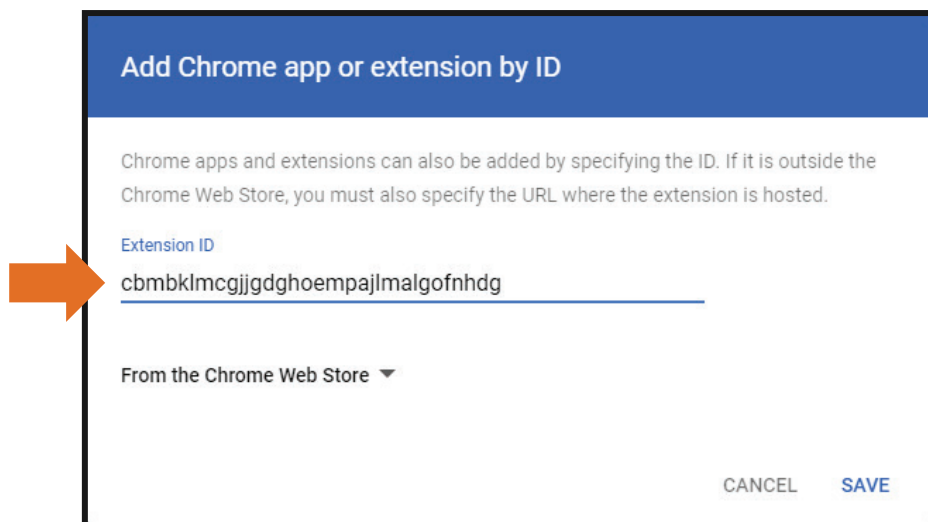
Add Chrome app or extension by ID

Chrome apps and extensions can also be added by specifying the ID. If it is outside the Chrome Web Store, you must also specify the URL where the extension is hosted.

Extension ID

cbmbklmcgjjgdghoempajlmalgofnhdg

From the Chrome Web Store

CANCEL SAVE